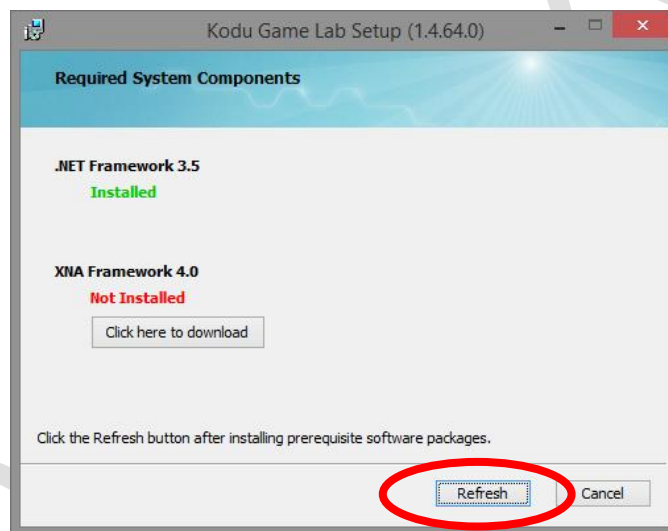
Kodu Game Lab Setup (1.4.64.0)

Required System Components

.NET Framework 3.5
Installed

XNA Framework 4.0
Not Installed

Click here to download

Click the Refresh button after installing prerequisite software packages.

Refresh

Cancel